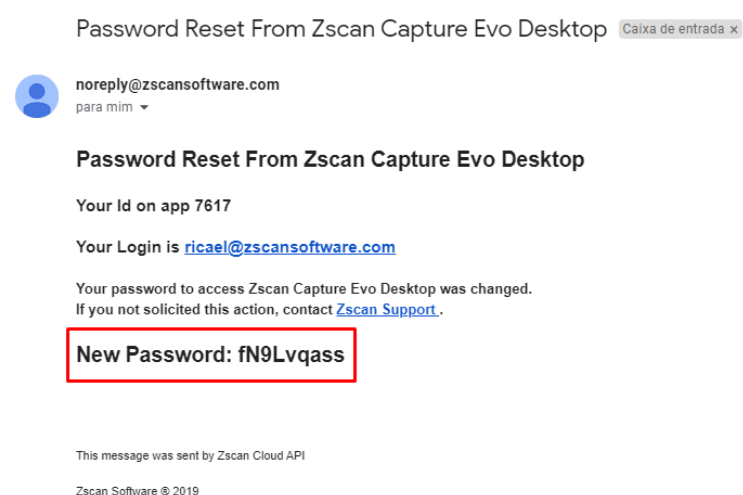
Password Reset From Zscan Capture Evo Desktop Caixa de entrada ×

noreply@zscansoftware.com
para mim ▾

Password Reset From Zscan Capture Evo Desktop

Your Id on app 7617

Your Login is ricael@zscansoftware.com

Your password to access Zscan Capture Evo Desktop was changed.
If you not solicited this action, contact Zscan Support .

New Password: fN9Lvqass

This message was sent by Zscan Cloud API

Zscan Software ® 2019